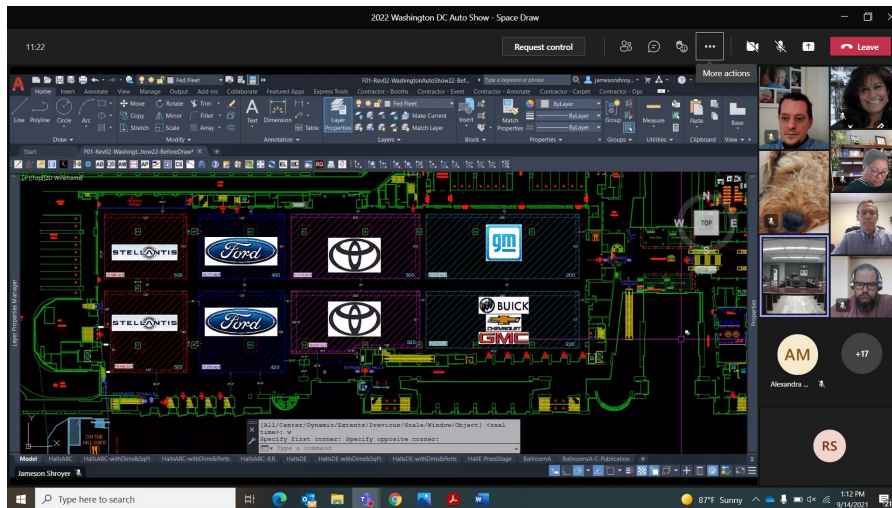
2022 Washington DC Auto Show - Space Draw

11:22

Request control

Leave

More actions

Fed Fleet

F01-Rev02-WashingtonAutoShow22-Bef...

Type a keyword or phrase

jamesonshroy...

Home Insert Annotate View Manage Output Add-ins Collaborate Featured Apps Express Tools Contractor - Booths Contractor - Event Contractor - Annotate Contractor - Carpet Contractor - Ops

Line Polyline Circle Arc

Move Rotate Trim Copy Mirror Fillet Stretch Scale Array

Draw Modify

Text Dimension Table

Annotation

Layer Properties

Make Current Match Layer

Layers

Insert

Block

Match Properties

ByLayer ByLayer ByLayer

Properties

Group

Groups

Measure

Utilities

Paste

Clipboard

Base

View

Start F01-Rev02-Washingt...tow22-BeforeDraw*

[-][Top][2D Wireframe]

Layer Properties Manager

STELLANTIS

Ford

gm

STELLANTIS

Ford

BUICK

CHEVROLET

GMC

TOP

W E

500 400 300 200

520 420 320

ON THE HILL CAFE

[All/Center/Dynamic/Extents/Previous/Scale/Window/Object] <real time>: w

Specify first corner: Specify opposite corner:

Type a command

Model HallsABC HallsABC-withDims&SqFt HallsABC-withDims&Ports HallsABC-JLR HallsDE HallsDE-withDims&SqFt HallsDE-withDims&Ports HallE-PressStage BallroomA BallroomsA-C-Publication

Properties

Jameson Shroyer

AM

+17

Alexandra ...

RS

Type here to search

87°F Sunny

1:12 PM
9/14/2021